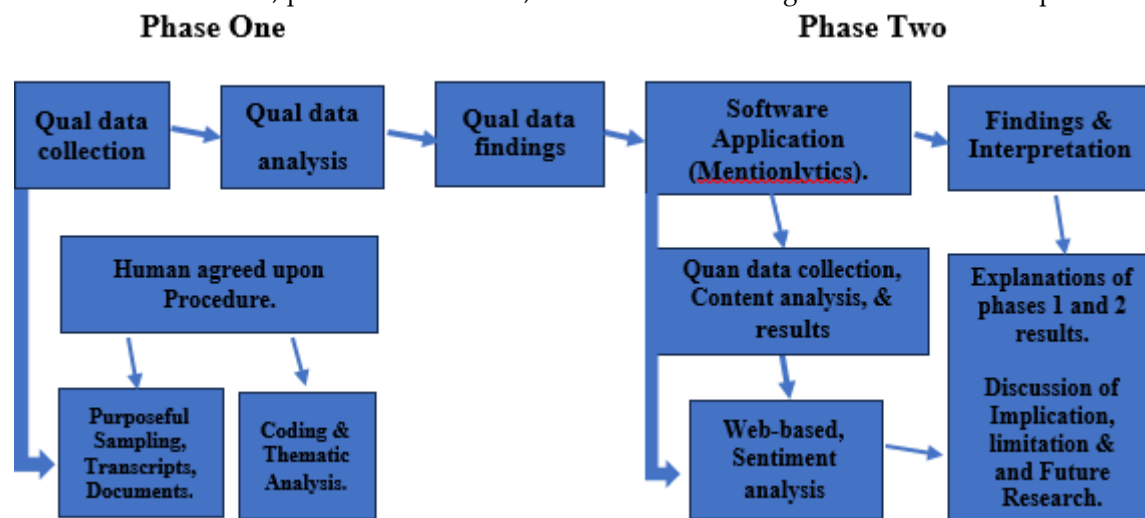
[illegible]

Phase One

Phase Two

Qual data collection

Qual data analysis

Qual data findings

Software Application (Mentionlytics).

Findings & Interpretation

Human agreed upon Procedure.

Quan data collection, Content analysis, & results

Explanations of phases 1 and 2 results.

Discussion of Implication, limitation & and Future Research.

Purposeful Sampling, Transcripts, Documents.

Coding & Thematic Analysis.

Web-based, Sentiment analysis